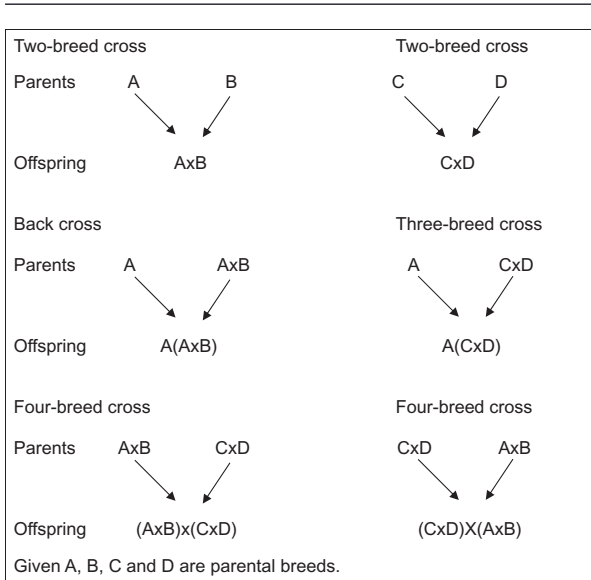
Two-breed cross

Parents A B

Offspring AxB

Two-breed cross

C D

CxD

Back cross

Parents A AxB

Offspring A(AxB)

Three-breed cross

A CxD

A(CxD)

Four-breed cross

Parents AxB CxD

Offspring (AxB)x(CxD)

Four-breed cross

CxD AxB

(CxD)X(AxB)

Given A, B, C and D are parental breeds.